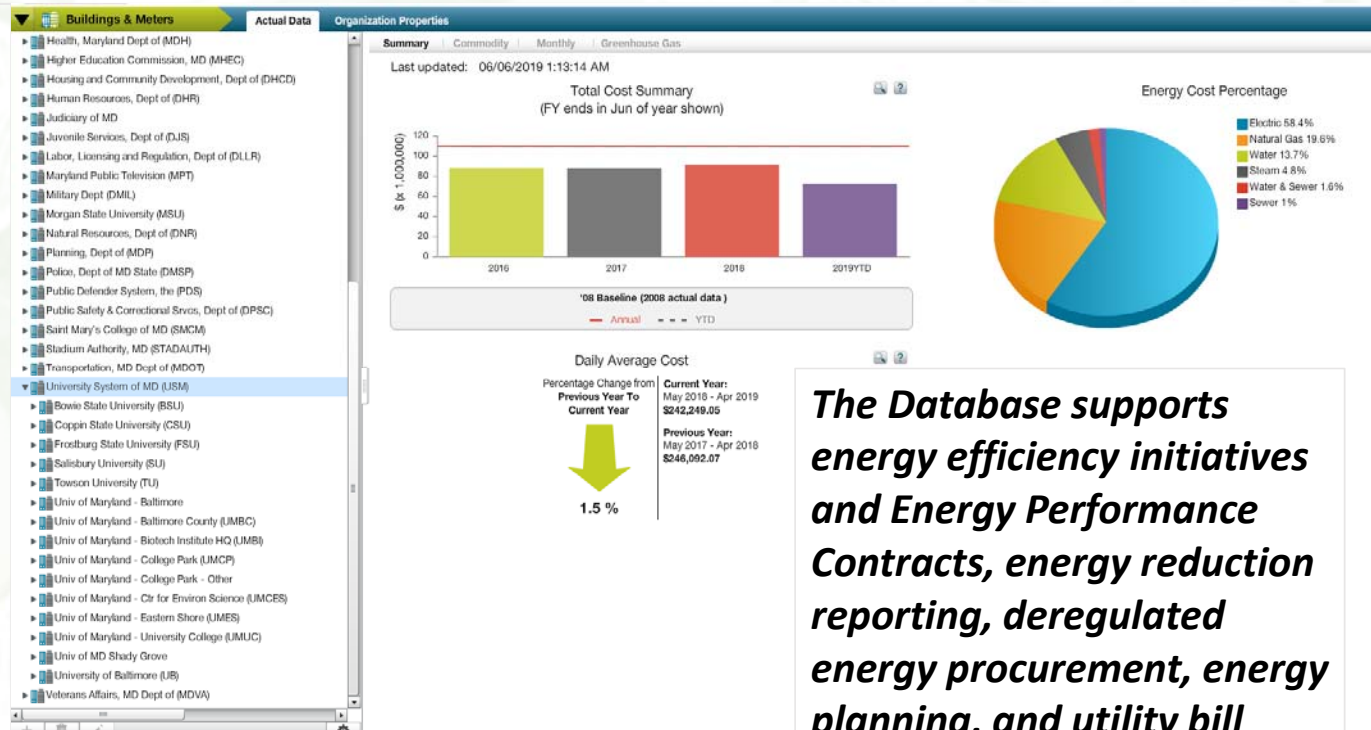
Buildings & Meters
Actual Data
Organization Properties

Health, Maryland Dept of (MDH)
Higher Education Commission, MD (MHEC)
Housing and Community Development, Dept of (DHCD)
Human Resources, Dept of (DHR)
Judiciary of MD
Juvenile Services, Dept of (DJS)
Labor, Licensing and Regulation, Dept of (DLLR)
Maryland Public Television (MPT)
Military Dept (DMIL)
Morgan State University (MSU)
Natural Resources, Dept of (DNR)
Planning, Dept of (MDP)
Police, Dept of MD State (DMSP)
Public Defender System, the (PDS)
Public Safety & Correctional Srvcs, Dept of (DPSC)
Saint Mary's College of MD (SMCM)
Stadium Authority, MD (STADAUTH)
Transportation, MD Dept of (MDOT)
University System of MD (USM)
Bowie State University (BSU)
Coppin State University (CSU)
Frostburg State University (FSU)
Salisbury University (SU)
Towson University (TU)
Univ of Maryland - Baltimore
Univ of Maryland - Baltimore County (UMBC)
Univ of Maryland - Biotech Institute HQ (UMBI)
Univ of Maryland - College Park (UMCP)
Univ of Maryland - College Park - Other
Univ of Maryland - Ctr for Environ Science (UMCES)
Univ of Maryland - Eastern Shore (UMES)
Univ of Maryland - University College (UMUC)
Univ of MD Shady Grove
University of Baltimore (UB)
Veterans Affairs, MD Dept of (MDVA)

Summary | Commodity | Monthly | Greenhouse Gas

Last updated: 06/06/2019 1:13:14 AM

Total Cost Summary
(FY ends in Jun of year shown)

$ (x 1,000,000)
120
100
80
60
40
20
0
2016
2017
2018
2019YTD

'08 Baseline (2008 actual data )
Annual
YTD

Energy Cost Percentage
Electric 58.4%
Natural Gas 19.6%
Water 13.7%
Steam 4.8%
Water & Sewer 1.6%
Sewer 1%

Daily Average Cost
Percentage Change from Previous Year To Current Year
1.5 %
Current Year:
May 2018 - Apr 2019
$242,249.05
Previous Year:
May 2017 - Apr 2018
$246,092.07

The Database supports energy efficiency initiatives and Energy Performance Contracts, energy reduction reporting, deregulated energy procurement, energy planning, and utility bill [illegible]